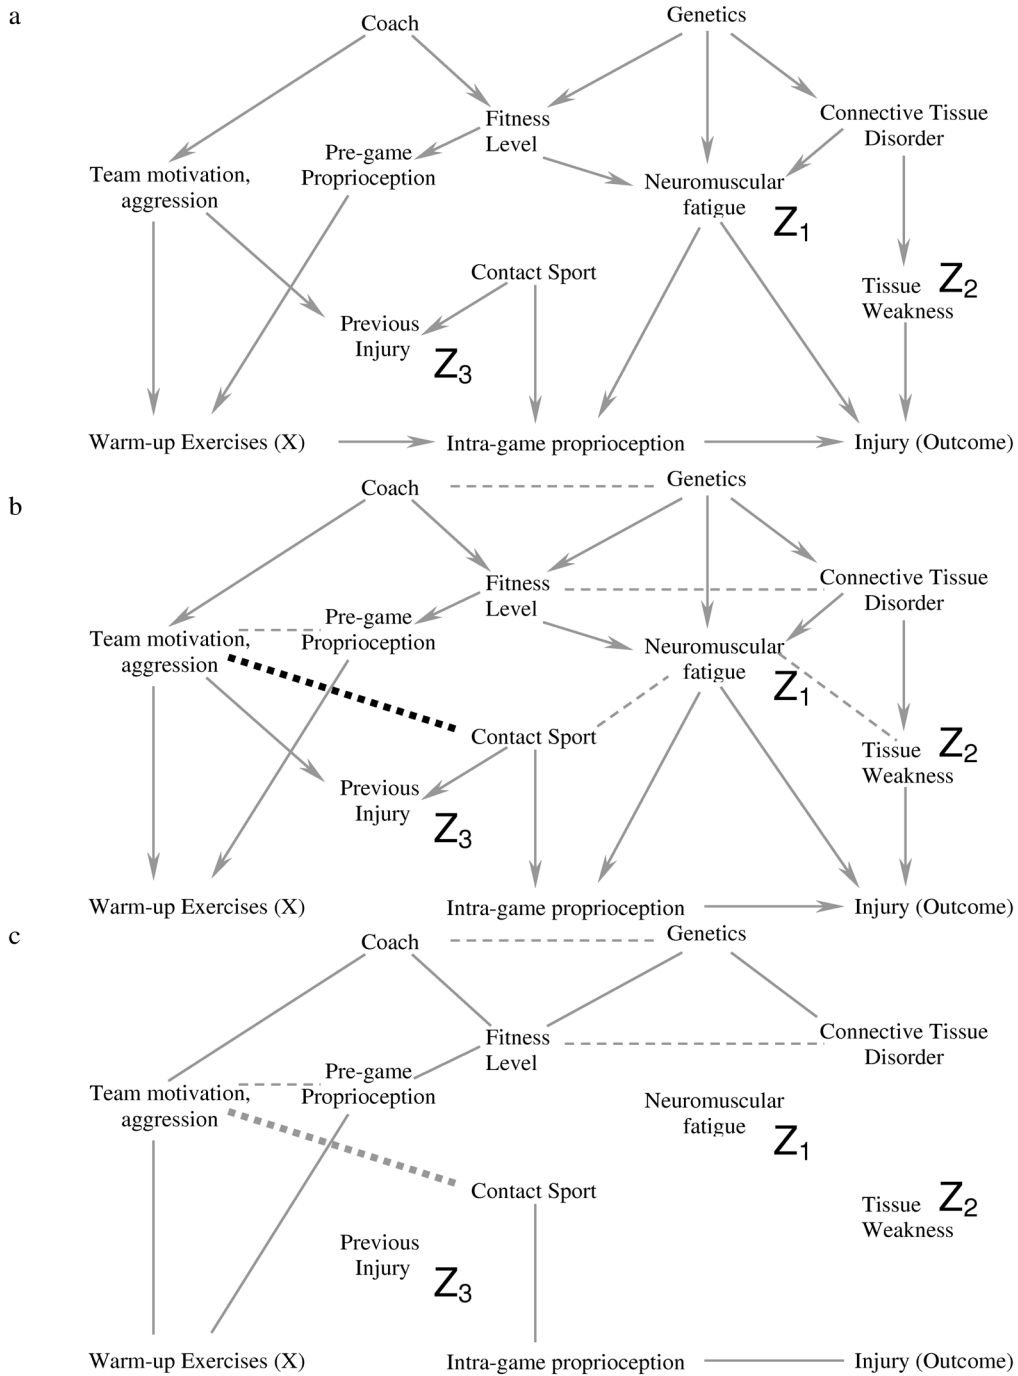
a

Coach

Genetics

Fitness Level

Connective Tissue Disorder

Pre-game Proprioception

Team motivation, aggression

Neuromuscular fatigue $Z_1$

Contact Sport

Tissue Weakness $Z_2$

Previous Injury $Z_3$

Warm-up Exercises (X)

Intra-game proprioception

Injury (Outcome)

b

Coach

Genetics

Fitness Level

Connective Tissue Disorder

Pre-game Proprioception

Team motivation, aggression

Neuromuscular fatigue $Z_1$

Contact Sport

Tissue Weakness $Z_2$

Previous Injury $Z_3$

Warm-up Exercises (X)

Intra-game proprioception

Injury (Outcome)

c

Coach

Genetics

Fitness Level

Connective Tissue Disorder

Pre-game Proprioception

Team motivation, aggression

Neuromuscular fatigue $Z_1$

Contact Sport

Tissue Weakness $Z_2$

Previous Injury $Z_3$

Warm-up Exercises (X)

Intra-game proprioception

Injury (Outcome)